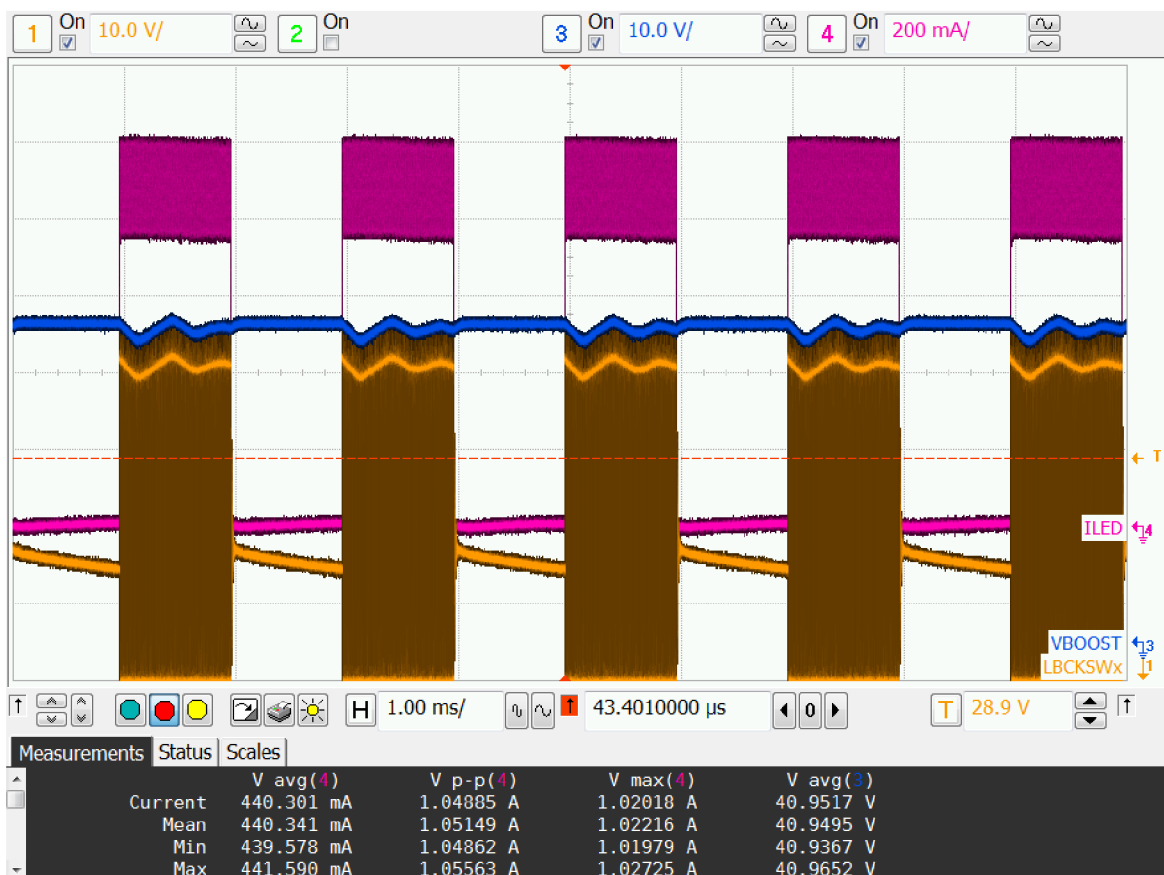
1 On 10.0 V/ 2 On 3 On 10.0 V/ 4 On 200 mA/

T

ILED 4

VBOOST 3
LBCKSWx 1

H 1.00 ms/ 43.4010000 µs 0 T 28.9 V

Measurements Status Scales

|  | V avg(4) | V p-p(4) | V max(4) | V avg(3) |
|---|---|---|---|---|
| Current | 440.301 mA | 1.04885 A | 1.02018 A | 40.9517 V |
| Mean | 440.341 mA | 1.05149 A | 1.02216 A | 40.9495 V |
| Min | 439.578 mA | 1.04862 A | 1.01979 A | 40.9367 V |
| Max | 441.590 mA | 1.05563 A | 1.02725 A | 40.9652 V |